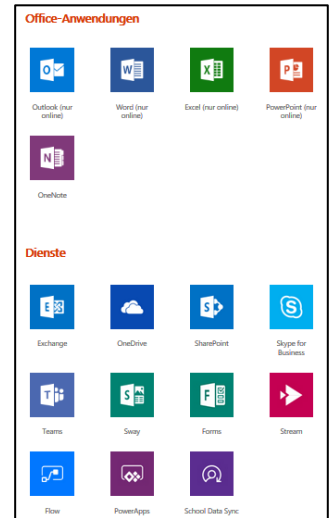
Office-Anwendungen

Outlook (nur online)

Word (nur online)

Excel (nur online)

PowerPoint (nur online)

OneNote

Dienste

Exchange

OneDrive

SharePoint

Skype for Business

Teams

Sway

Forms

Stream

Flow

PowerApps

School Data Sync